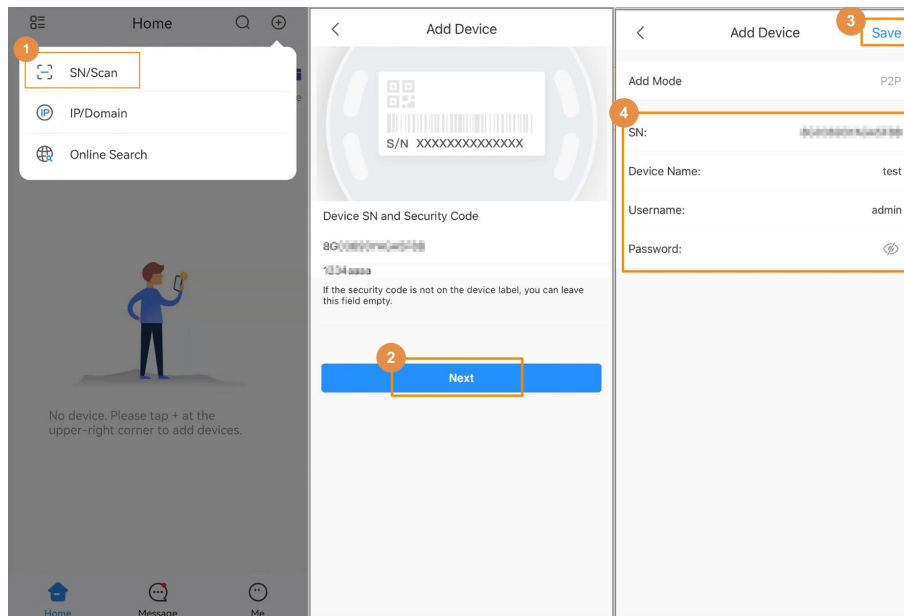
Home

1

SN/Scan

IP/Domain

Online Search

No device. Please tap + at the upper-right corner to add devices.

Home Message Me

Add Device

S/N XXXXXXXXXXXXXX

Device SN and Security Code

8G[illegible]

1234aaaa

If the security code is not on the device label, you can leave this field empty.

2

Next

Add Device

3

Save

Add Mode P2P

4

SN: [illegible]

Device Name: test

Username: admin

Password: